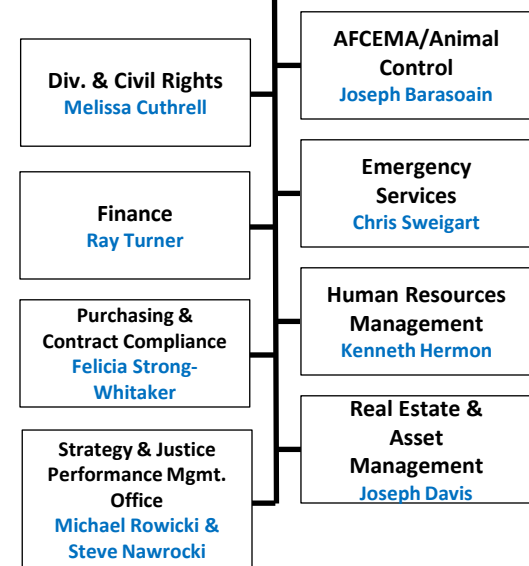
Div. & Civil Rights
Melissa Cuthrell

AFCEMA/Animal Control
Joseph Barasoain

Emergency Services
Chris Sweigart

Finance
Ray Turner

Human Resources Management
Kenneth Hermon

Purchasing & Contract Compliance
Felicia Strong-Whitaker

Real Estate & Asset Management
Joseph Davis

Strategy & Justice Performance Mgmt. Office
Michael Rowicki & Steve Nawrocki